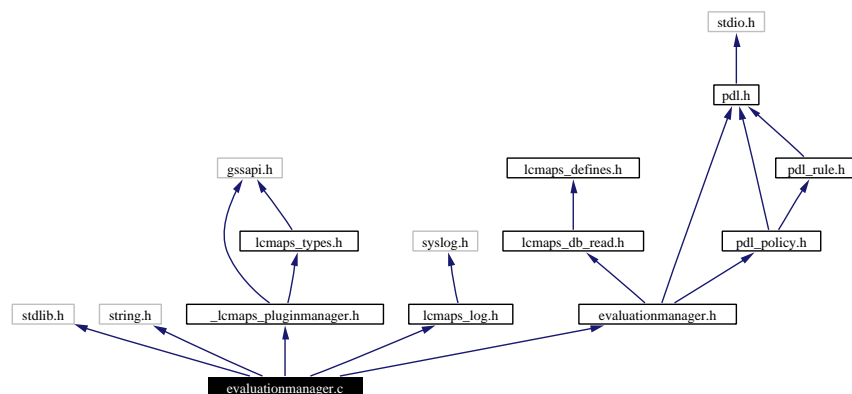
stdio.h

pdl.h

gssapi.h

lcmaps_defines.h

pdl_rule.h

lcmaps_types.h

syslog.h

lcmaps_db_read.h

pdl_policy.h

stdlib.h

string.h

_lcmaps_pluginmanager.h

lcmaps_log.h

evaluationmanager.h

evaluationmanager.c